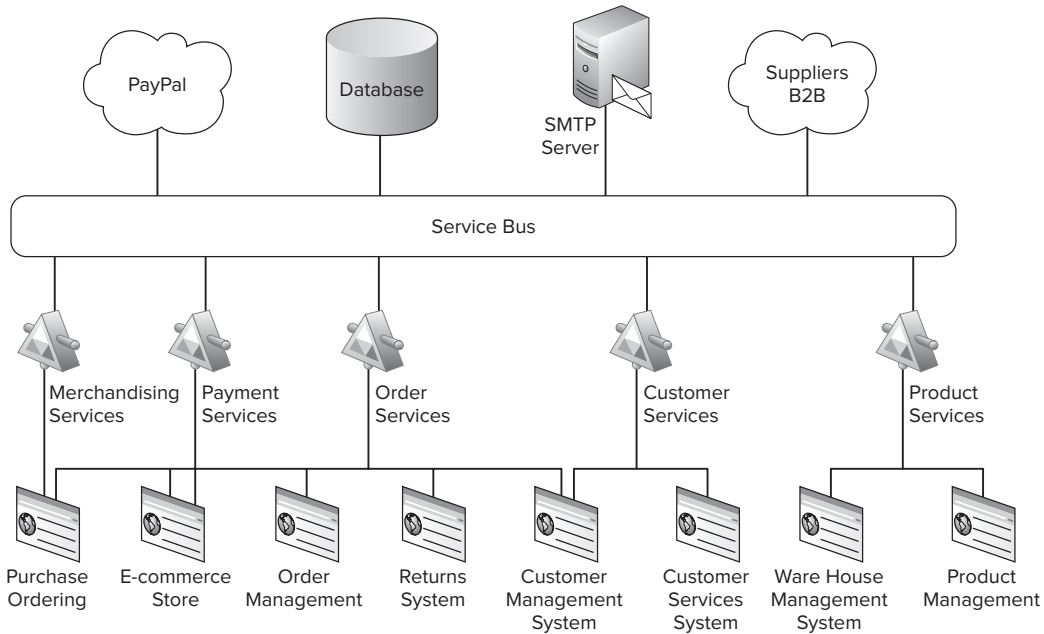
PayPal

Database

SMTP Server

Suppliers B2B

Service Bus

Merchandising Services

Payment Services

Order Services

Customer Services

Product Services

Purchase Ordering

E-commerce Store

Order Management

Returns System

Customer Management System

Customer Services System

Ware House Management System

Product Management